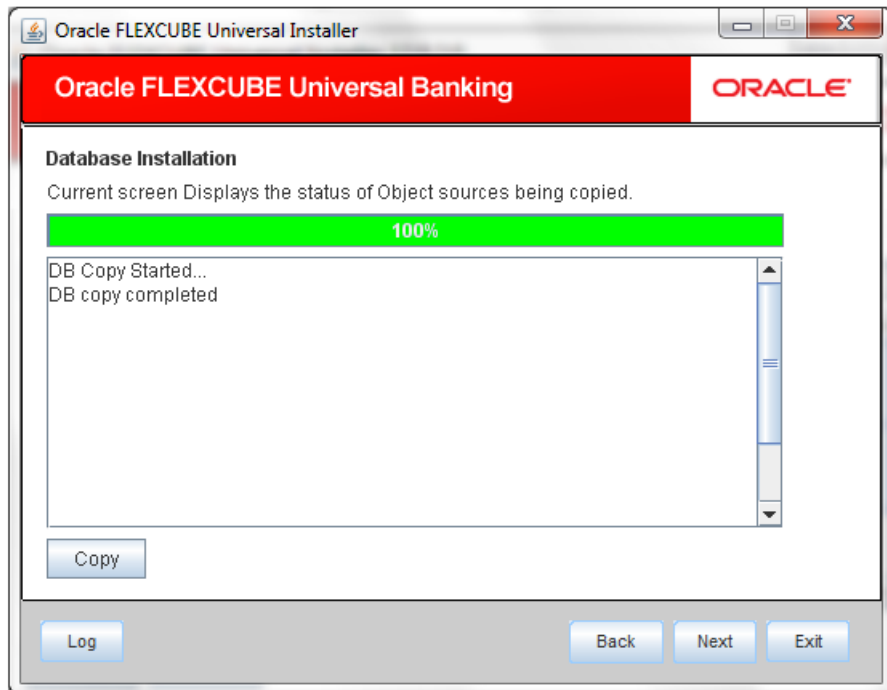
Oracle FLEXCUBE Universal Installer

Oracle FLEXCUBE Universal Banking

ORACLE

Database Installation

Current screen Displays the status of Object sources being copied.

100%

DB Copy Started...
DB copy completed

Copy

Log

Back

Next

Exit